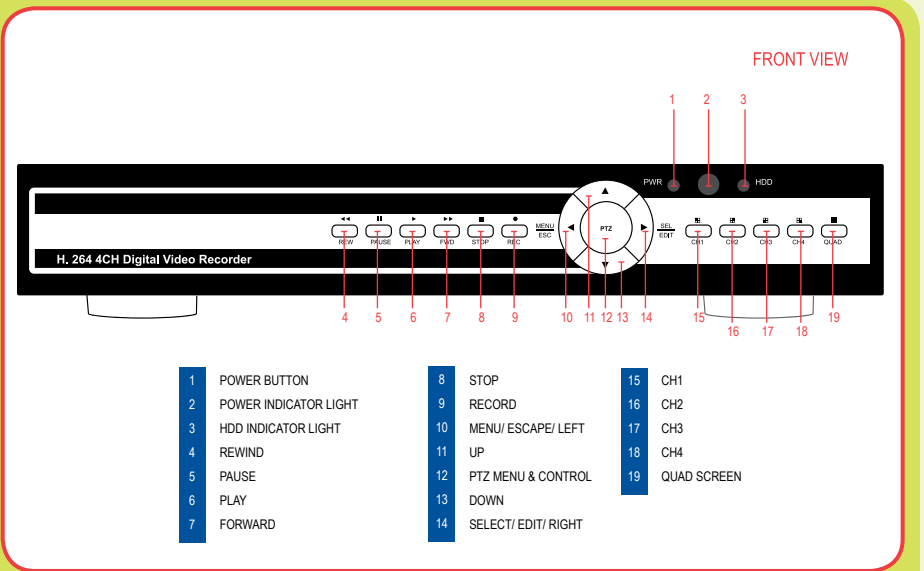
FRONT VIEW

1 2 3

PWR HDD

REW PAUSE PLAY FWD STOP REC MENU ESC PTZ SEL EDIT CH1 CH2 CH3 CH4 QUAD

H. 264 4CH Digital Video Recorder

4 5 6 7 8 9 10 11 12 13 14 15 16 17 18 19

| | |
|---|---|
| 1 | POWER BUTTON |
| 2 | POWER INDICATOR LIGHT |
| 3 | HDD INDICATOR LIGHT |
| 4 | REWIND |
| 5 | PAUSE |
| 6 | PLAY |
| 7 | FORWARD |

| | |
|---|---|
| 8 | STOP |
| 9 | RECORD |
| 10 | MENU/ ESCAPE/ LEFT |
| 11 | UP |
| 12 | PTZ MENU & CONTROL |
| 13 | DOWN |
| 14 | SELECT/ EDIT/ RIGHT |

| | |
|---|---|
| 15 | CH1 |
| 16 | CH2 |
| 17 | CH3 |
| 18 | CH4 |
| 19 | QUAD SCREEN |